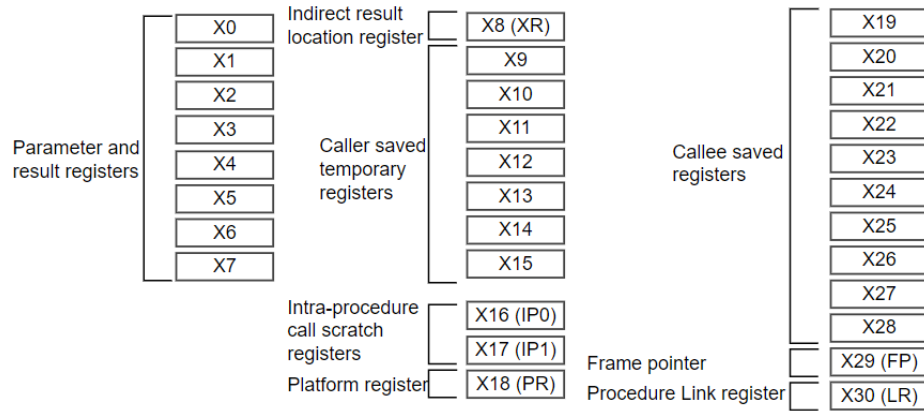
Parameter and result registers

X0
X1
X2
X3
X4
X5
X6
X7

Indirect result location register
X8 (XR)

Caller saved temporary registers
X9
X10
X11
X12
X13
X14
X15

Intra-procedure call scratch registers
X16 (IP0)
X17 (IP1)

Platform register
X18 (PR)

Callee saved registers
X19
X20
X21
X22
X23
X24
X25
X26
X27
X28

Frame pointer
X29 (FP)

Procedure Link register
X30 (LR)